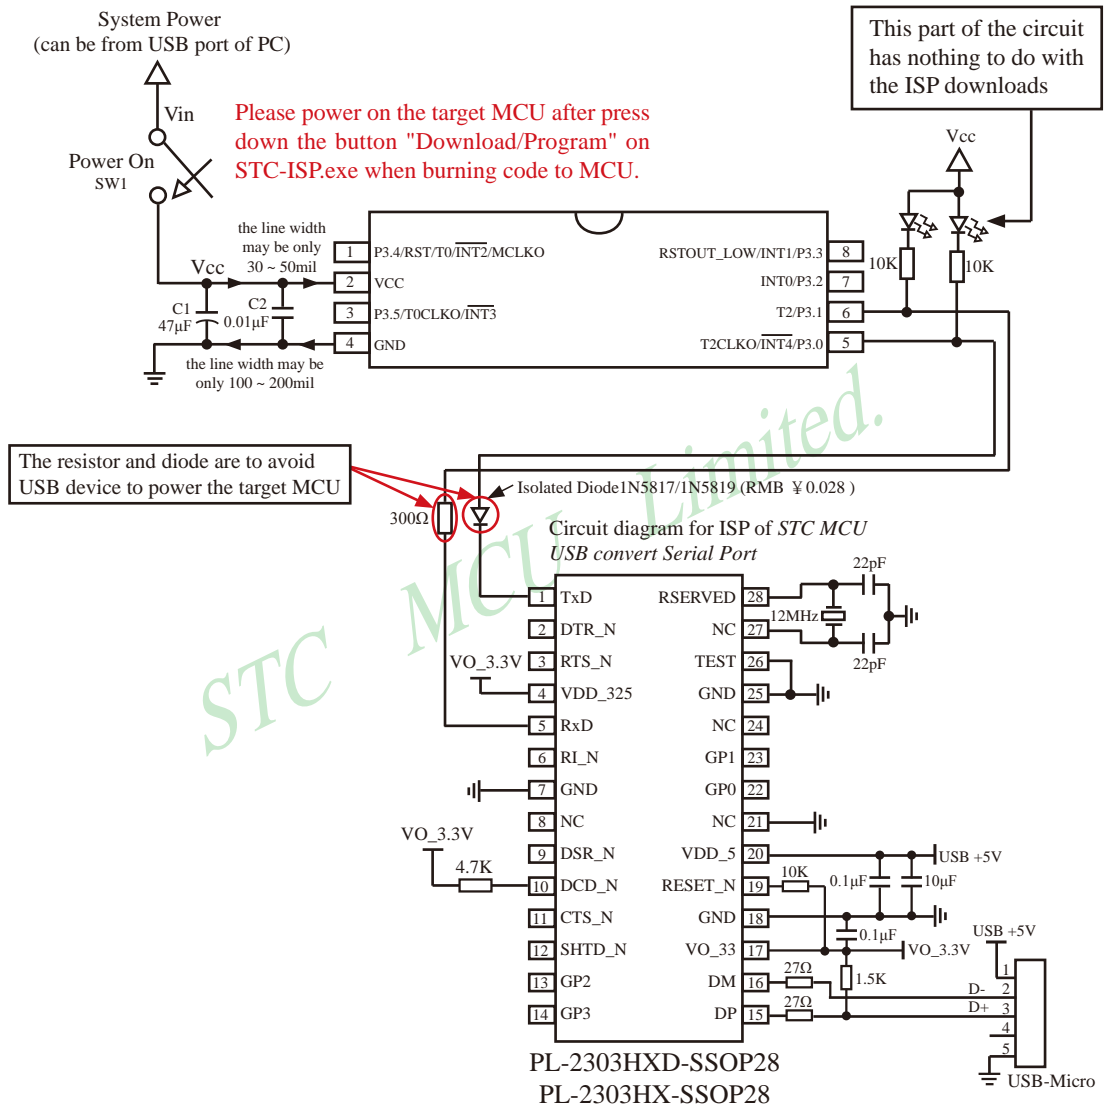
System Power
(can be from USB port of PC)

Vin

Power On
SW1

Please power on the target MCU after press down the button "Download/Program" on STC-ISP.exe when burning code to MCU.

This part of the circuit has nothing to do with the ISP downloads

Vcc

the line width may be only 30 ~ 50mil

Vcc

C1 47μF

C2 0.01μF

the line width may be only 100 ~ 200mil

1 P3.4/RST/T0/$\overline{INT2}$/MCLKO
2 VCC
3 P3.5/T0CLKO/$\overline{INT3}$
4 GND

RSTOUT_LOW/INT1/P3.3 8
INT0/P3.2 7
T2/P3.1 6
T2CLKO/$\overline{INT4}$/P3.0 5

10K
10K

The resistor and diode are to avoid USB device to power the target MCU

300Ω

Isolated Diode1N5817/1N5819 (RMB ￥0.028 )

STC MCU Limited.

Circuit diagram for ISP of STC MCU USB convert Serial Port

1 TxD
2 DTR_N
VO_3.3V 3 RTS_N
4 VDD_325
5 RxD
6 RI_N
7 GND
8 NC
VO_3.3V
9 DSR_N
4.7K
10 DCD_N
11 CTS_N
12 SHTD_N
13 GP2
14 GP3

RSERVED 28
NC 27
TEST 26
GND 25
NC 24
GP1 23
GP0 22
NC 21
VDD_5 20
RESET_N 19
GND 18
VO_33 17
DM 16
DP 15

22pF
12MHz
22pF

USB +5V
10K
0.1μF
10μF
0.1μF
VO_3.3V
USB +5V
27Ω
1.5K
27Ω
D-
D+
1
2
3
4
5
USB-Micro

PL-2303HXD-SSOP28
PL-2303HX-SSOP28